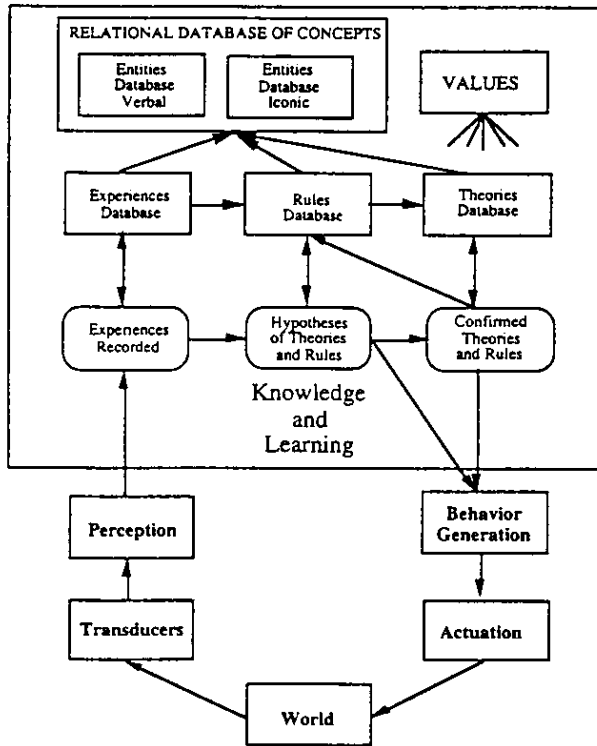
RELATIONAL DATABASE OF CONCEPTS

Entities Database Verbal

Entities Database Iconic

VALUES

Experiences Database

Rules Database

Theories Database

Experiences Recorded

Hypotheses of Theories and Rules

Confirmed Theories and Rules

Knowledge and Learning

Perception

Behavior Generation

Transducers

Actuation

World